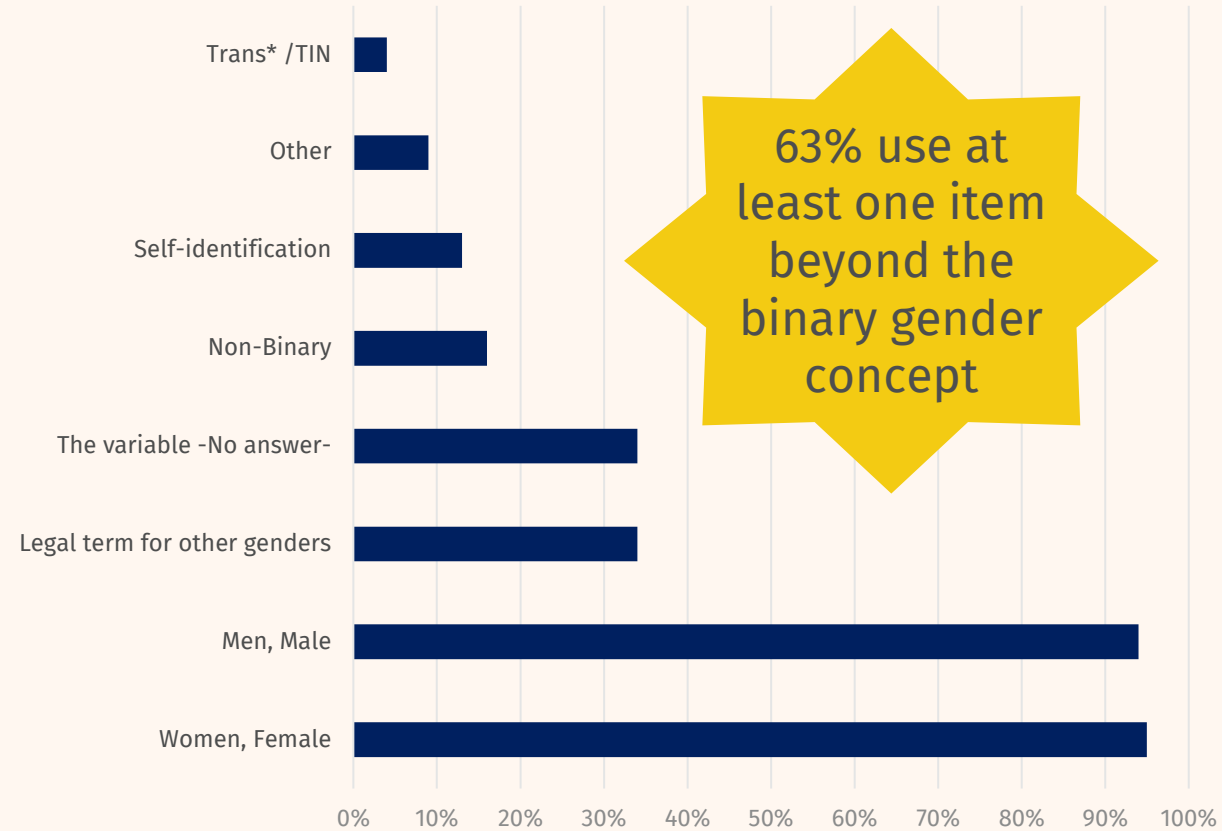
Trans* /TIN

Other

Self-identification

Non-Binary

The variable -No answer-

Legal term for other genders

Men, Male

Women, Female

63% use at least one item beyond the binary gender concept

0% 10% 20% 30% 40% 50% 60% 70% 80% 90% 100%